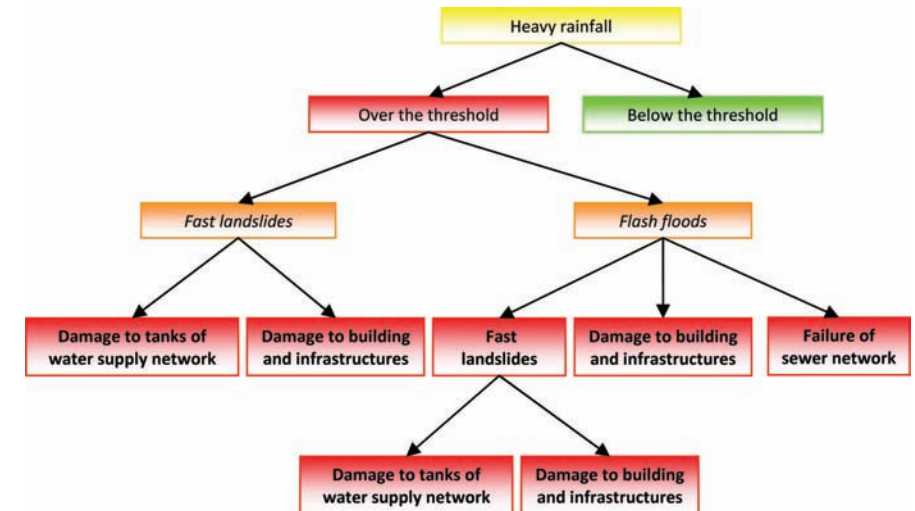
Heavy rainfall

Over the threshold

Below the threshold

*Fast landslides*

*Flash floods*

Damage to tanks of water supply network

Damage to building and infrastructures

Fast landslides

Damage to building and infrastructures

Failure of sewer network

Damage to tanks of water supply network

Damage to building and infrastructures